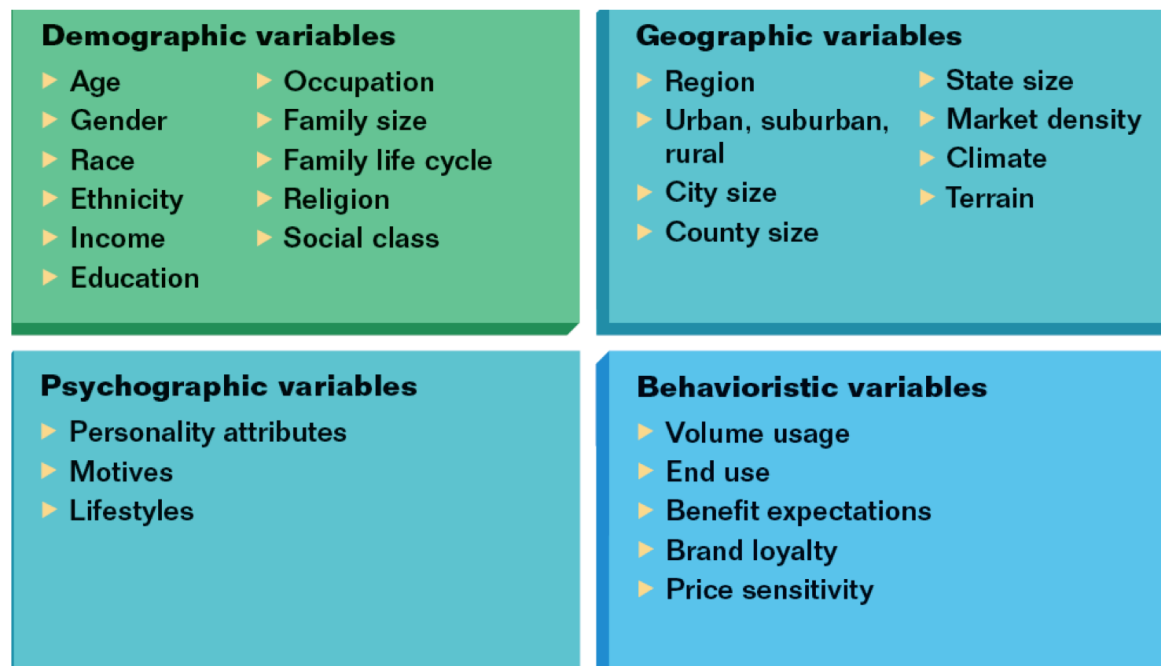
Demographic variables

- Age
- Gender
- Race
- Ethnicity
- Income
- Education

- Occupation
- Family size
- Family life cycle
- Religion
- Social class

Geographic variables

- Region
- Urban, suburban, rural
- City size
- County size

- State size
- Market density
- Climate
- Terrain

Psychographic variables

- Personality attributes
- Motives
- Lifestyles

Behavioristic variables

- Volume usage
- End use
- Benefit expectations
- Brand loyalty
- Price sensitivity